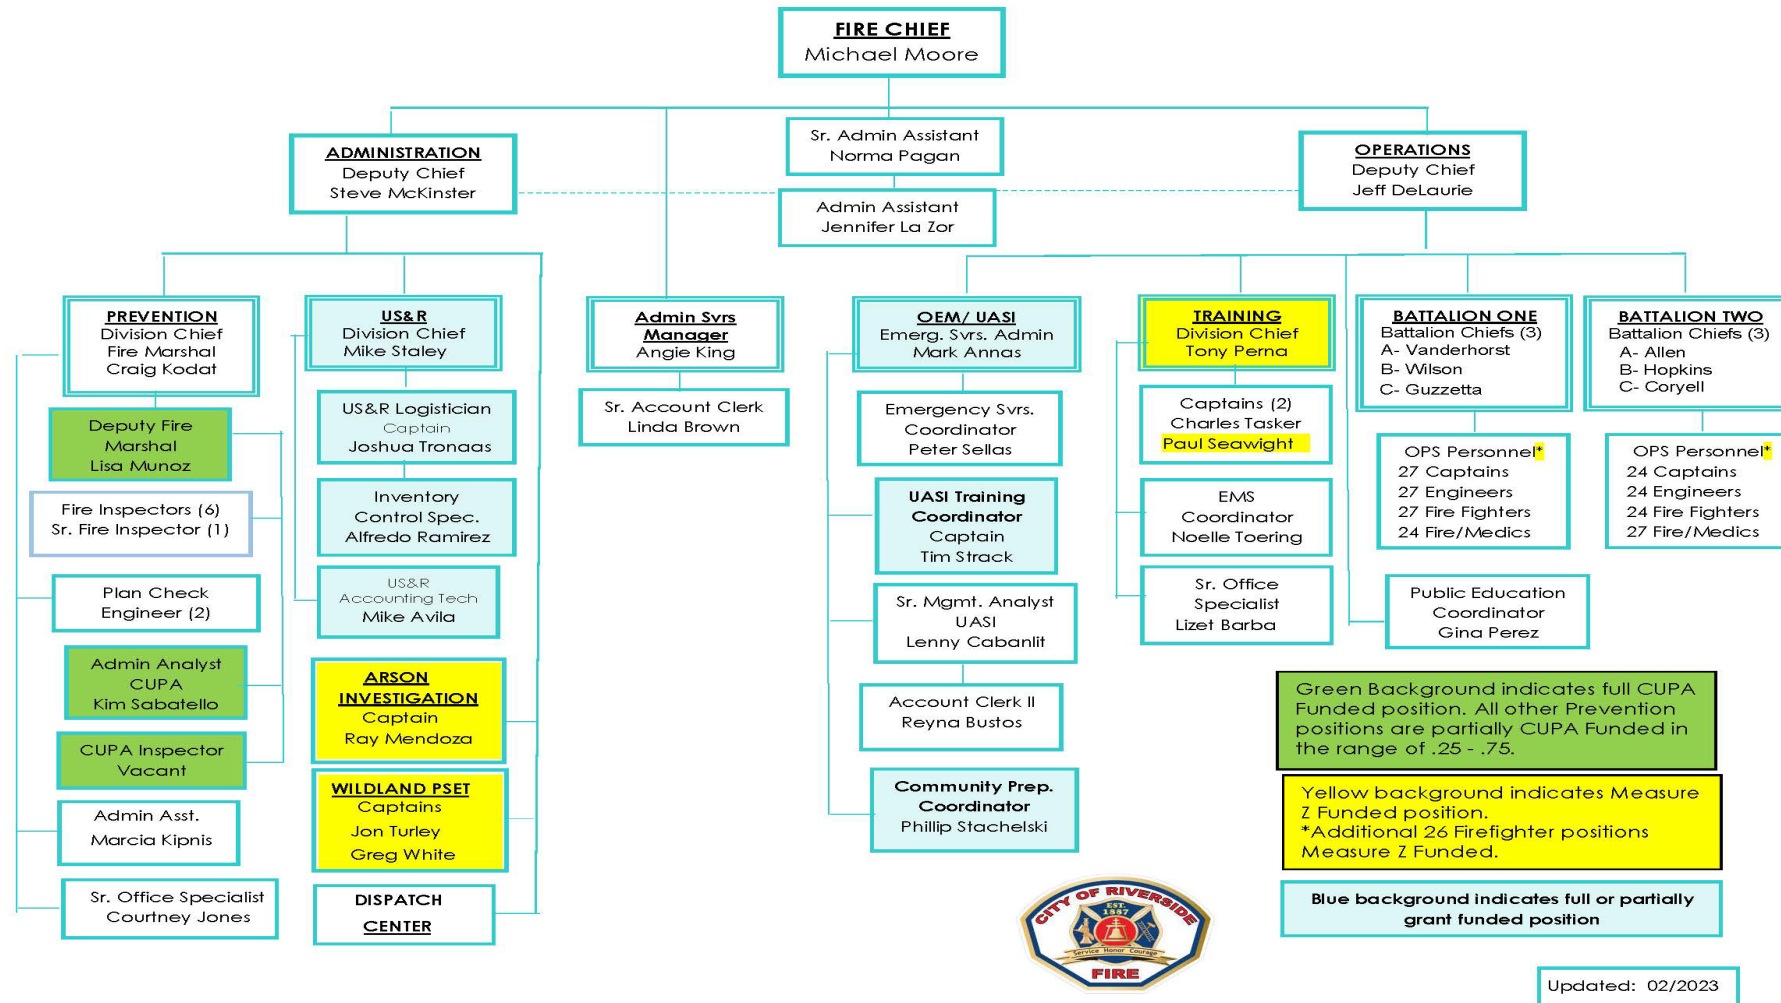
FIRE CHIEF
Michael Moore

ADMINISTRATION
Deputy Chief
Steve McKinster

Sr. Admin Assistant
Norma Pagan

Admin Assistant
Jennifer La Zor

OPERATIONS
Deputy Chief
Jeff DeLaurie

PREVENTION
Division Chief
Fire Marshal
Craig Kodat

Deputy Fire Marshal
Lisa Munoz

Fire Inspectors (6)
Sr. Fire Inspector (1)

Plan Check Engineer (2)

Admin Analyst CUPA
Kim Sabatello

CUPA Inspector
Vacant

Admin Asst.
Marcia Kipnis

Sr. Office Specialist
Courtney Jones

US&R
Division Chief
Mike Staley

US&R Logistician
Captain
Joshua Tronaas

Inventory Control Spec.
Alfredo Ramirez

US&R
Accounting Tech
Mike Avila

ARSON INVESTIGATION
Captain
Ray Mendoza

WILDLAND PSET
Captains
Jon Turley
Greg White

DISPATCH CENTER

Admin Svrs Manager
Angie King

Sr. Account Clerk
Linda Brown

OEM/ UASI
Emerg. Svrs. Admin
Mark Annas

Emergency Svrs. Coordinator
Peter Sellas

UASI Training Coordinator
Captain
Tim Strack

Sr. Mgmt. Analyst
UASI
Lenny Cabanlit

Account Clerk II
Reyna Bustos

Community Prep. Coordinator
Phillip Stachelski

TRAINING
Division Chief
Tony Perna

Captains (2)
Charles Tasker
Paul Seawight

EMS Coordinator
Noelle Toering

Sr. Office Specialist
Lizet Barba

BATTALION ONE
Battalion Chiefs (3)
A- Vanderhorst
B- Wilson
C- Guzzetta

OPS Personnel*
27 Captains
27 Engineers
27 Fire Fighters
24 Fire/Medics

Public Education Coordinator
Gina Perez

BATTALION TWO
Battalion Chiefs (3)
A- Allen
B- Hopkins
C- Coryell

OPS Personnel*
24 Captains
24 Engineers
24 Fire Fighters
27 Fire/Medics

Green Background indicates full CUPA Funded position. All other Prevention positions are partially CUPA Funded in the range of .25 - .75.

Yellow background indicates Measure Z Funded position.
*Additional 26 Firefighter positions Measure Z Funded.

Blue background indicates full or partially grant funded position

CITY OF RIVERSIDE
EST. 1887
Service Honor Courage
FIRE

Updated: 02/2023